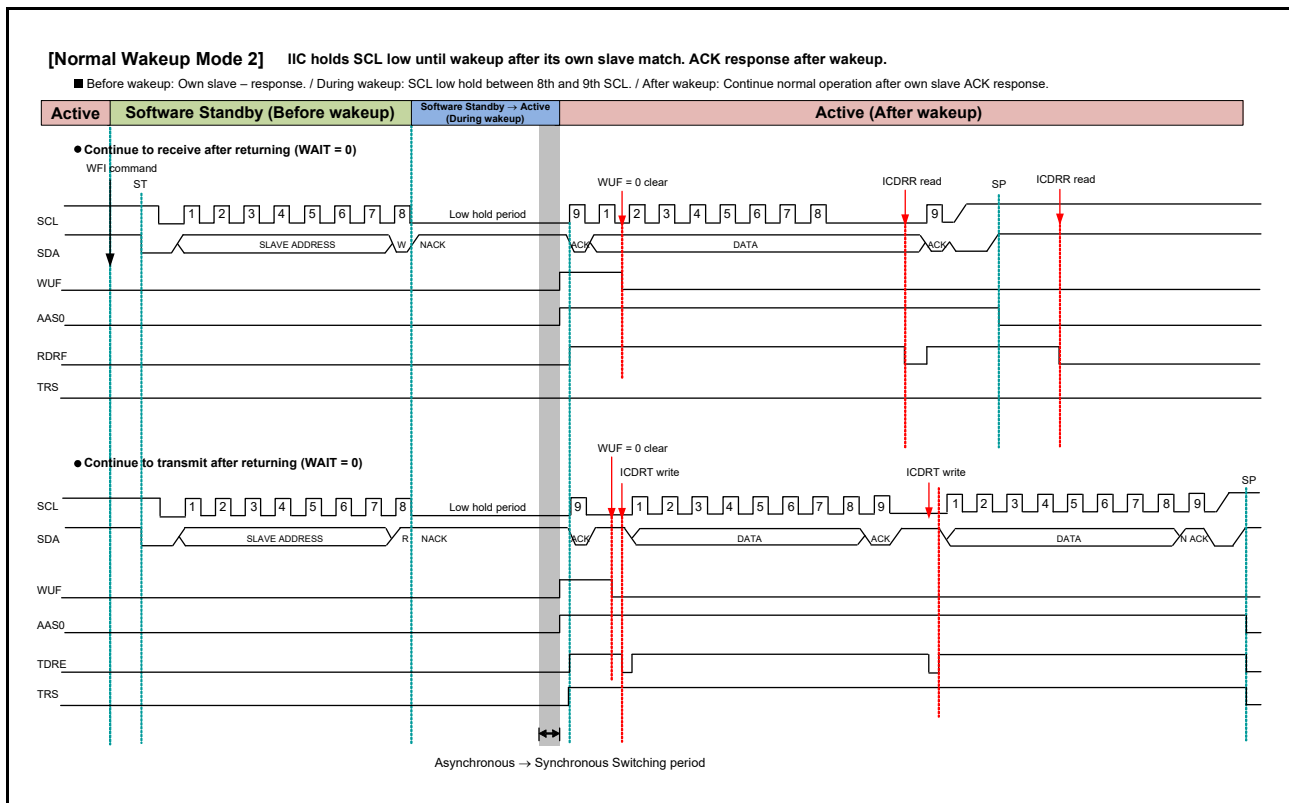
[Normal Wakeup Mode 2] IIC holds SCL low until wakeup after its own slave match. ACK response after wakeup.

■ Before wakeup: Own slave – response. / During wakeup: SCL low hold between 8th and 9th SCL. / After wakeup: Continue normal operation after own slave ACK response.

| Active | Software Standby (Before wakeup) | Software Standby → Active (During wakeup) | Active (After wakeup) |
|---|---|---|---|

● Continue to receive after returning (WAIT = 0)

WFI command
ST
WUF = 0 clear
ICDRR read
SP
ICDRR read

SCL 1 2 3 4 5 6 7 8 Low hold period 9 1 2 3 4 5 6 7 8 9
SDA SLAVE ADDRESS W NACK ACK DATA ACK
WUF
AAS0
RDRF
TRS

● Continue to transmit after returning (WAIT = 0)

WUF = 0 clear
ICDRT write
ICDRT write
SP

SCL 1 2 3 4 5 6 7 8 Low hold period 9 1 2 3 4 5 6 7 8 9 1 2 3 4 5 6 7 8 9
SDA SLAVE ADDRESS R NACK ACK DATA ACK DATA N ACK
WUF
AAS0
TDRE
TRS

Asynchronous → Synchronous Switching period